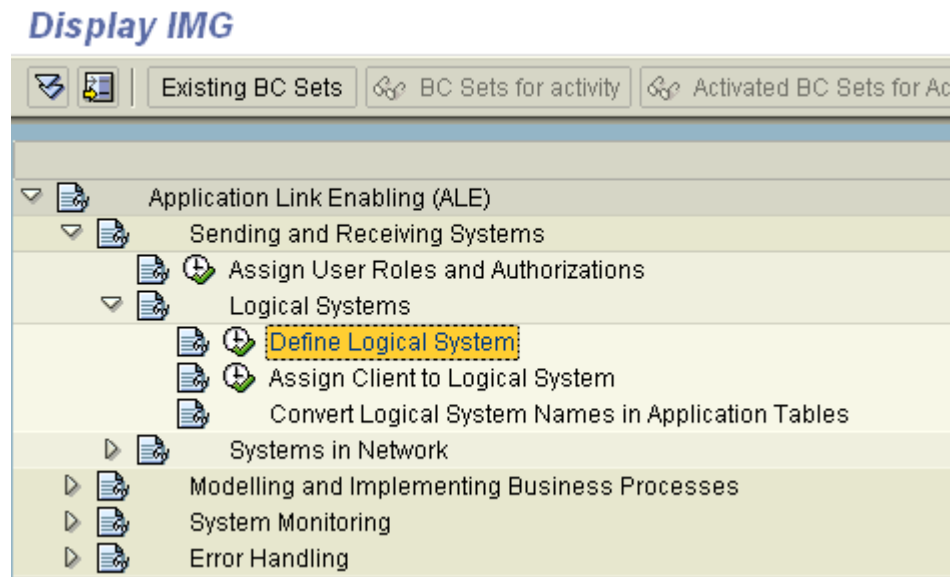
Display IMG

Existing BC Sets | BC Sets for activity | Activated BC Sets for Ac

Application Link Enabling (ALE)
Sending and Receiving Systems
Assign User Roles and Authorizations
Logical Systems
Define Logical System
Assign Client to Logical System
Convert Logical System Names in Application Tables
Systems in Network
Modelling and Implementing Business Processes
System Monitoring
Error Handling